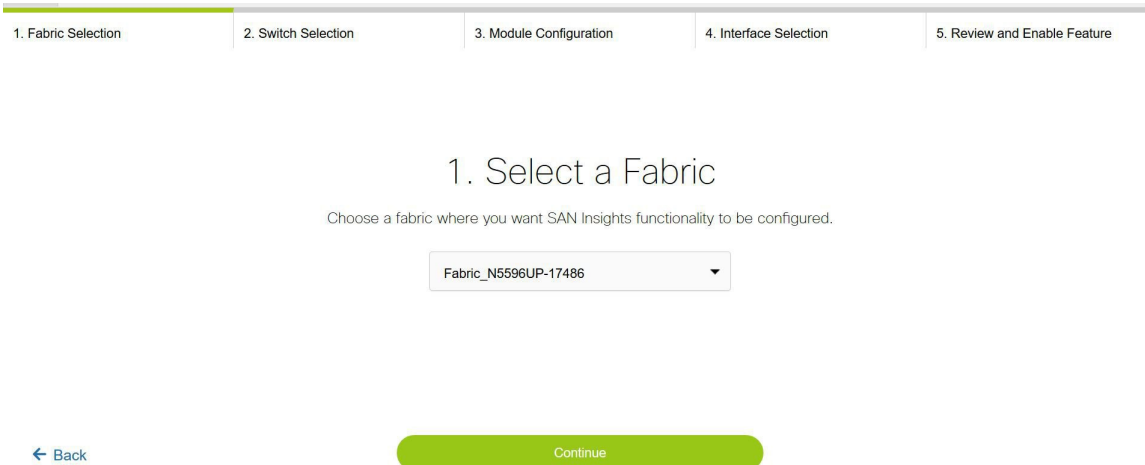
1. Fabric Selection
2. Switch Selection
3. Module Configuration
4. Interface Selection
5. Review and Enable Feature

1. Select a Fabric

Choose a fabric where you want SAN Insights functionality to be configured.

Fabric_N5596UP-17486

← Back

Continue